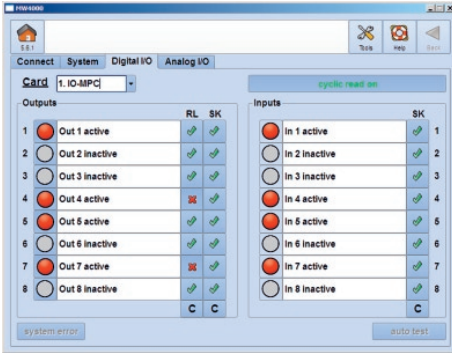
PRW4000

5.6.1

Tools Help Back

Connect System Digital I/O Analog I/O

Card 1. IO-MPC

cyclic read on

Outputs

| | | RL | SK |
|---|---|---|---|
| 1 | Out 1 active | | |
| 2 | Out 2 inactive | | |
| 3 | Out 3 inactive | | |
| 4 | Out 4 active | | |
| 5 | Out 5 active | | |
| 6 | Out 6 inactive | | |
| 7 | Out 7 active | | |
| 8 | Out 8 inactive | | |
| | | C | C |

Inputs

| | SK | |
|---|---|---|
| In 1 active | | 1 |
| In 2 inactive | | 2 |
| In 3 inactive | | 3 |
| In 4 active | | 4 |
| In 5 active | | 5 |
| In 6 inactive | | 6 |
| In 7 active | | 7 |
| In 8 inactive | | 8 |
| | C | |

system error

auto test